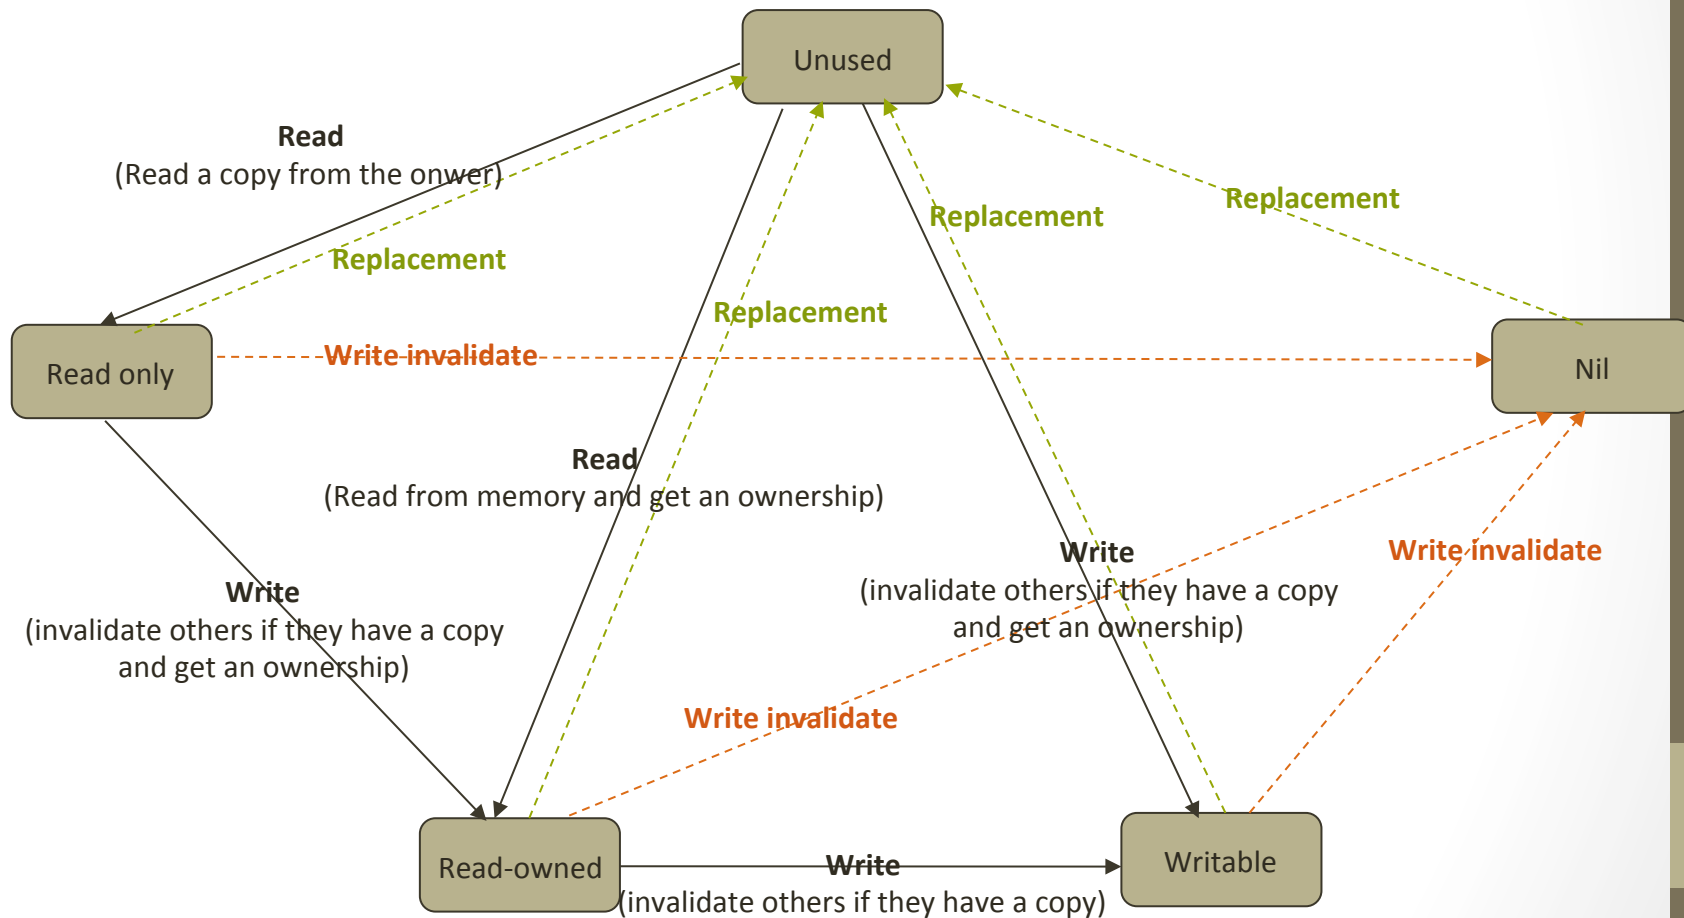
Unused

Read
(Read a copy from the onwer)

Replacement

Replacement

Replacement

Replacement

Read only

Write invalidate

Nil

Read
(Read from memory and get an ownership)

Write
(invalidate others if they have a copy and get an ownership)

Write invalidate

Write
(invalidate others if they have a copy and get an ownership)

Write invalidate

Read-owned

Write
(invalidate others if they have a copy)

Writable